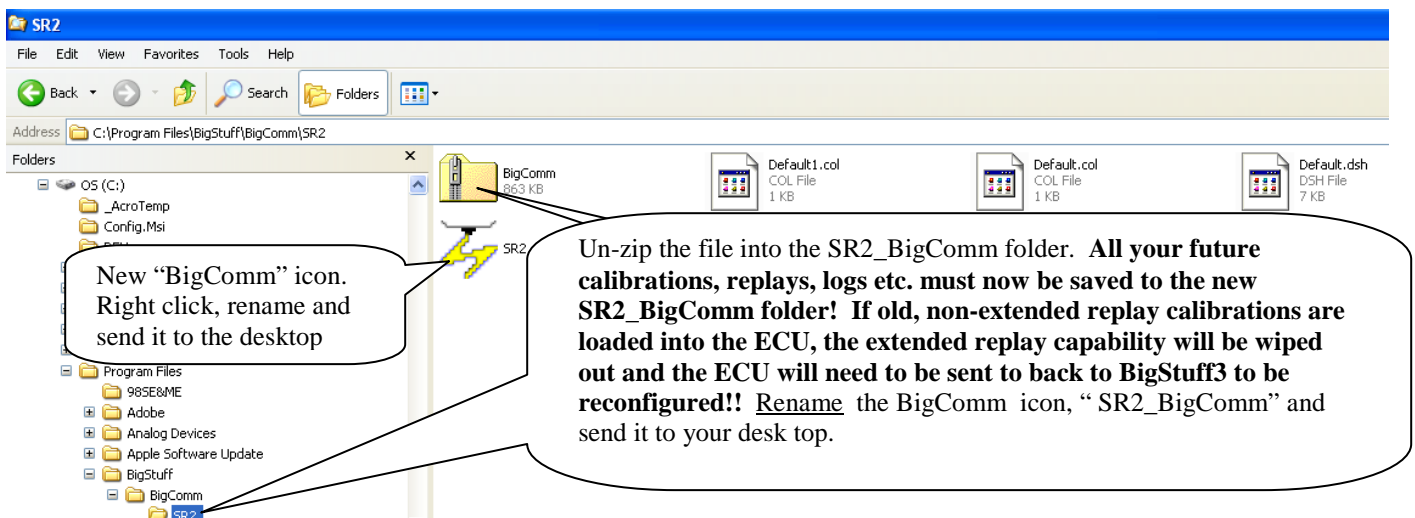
SR2

File Edit View Favorites Tools Help

Back Search Folders

Address C:\Program Files\BigStuff\BigComm\SR2

Folders ×

OS (C:)
_AcroTemp
Config.Msi
Program Files
98SE&ME
Adobe
Analog Devices
Apple Software Update
BigStuff
BigComm
SR2

BigComm
863 KB

Default1.col
COL File
1 KB

Default.col
COL File
1 KB

Default.dsh
DSH File
7 KB

SR2

New "BigComm" icon. Right click, rename and send it to the desktop

Un-zip the file into the SR2_BigComm folder. **All your future calibrations, replays, logs etc. must now be saved to the new SR2_BigComm folder! If old, non-extended replay calibrations are loaded into the ECU, the extended replay capability will be wiped out and the ECU will need to be sent to back to BigStuff3 to be reconfigured!!** Rename the BigComm icon, " SR2_BigComm" and send it to your desk top.